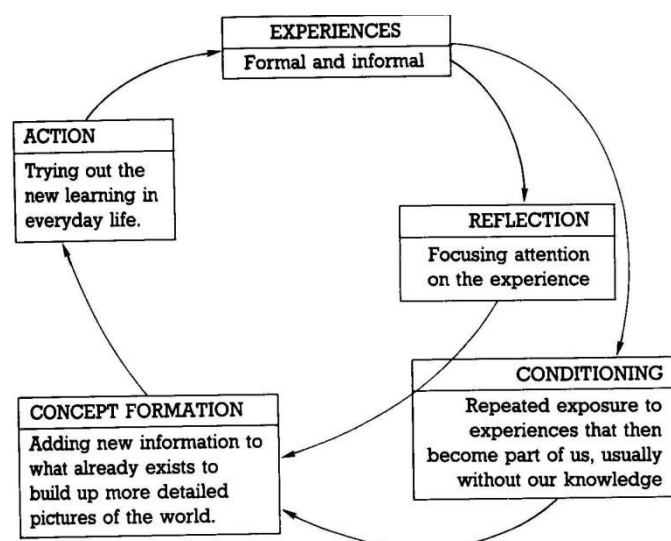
EXPERIENCES
Formal and informal

ACTION
Trying out the new learning in everyday life.

REFLECTION
Focusing attention on the experience

CONDITIONING
Repeated exposure to experiences that then become part of us, usually without our knowledge

CONCEPT FORMATION
Adding new information to what already exists to build up more detailed pictures of the world.